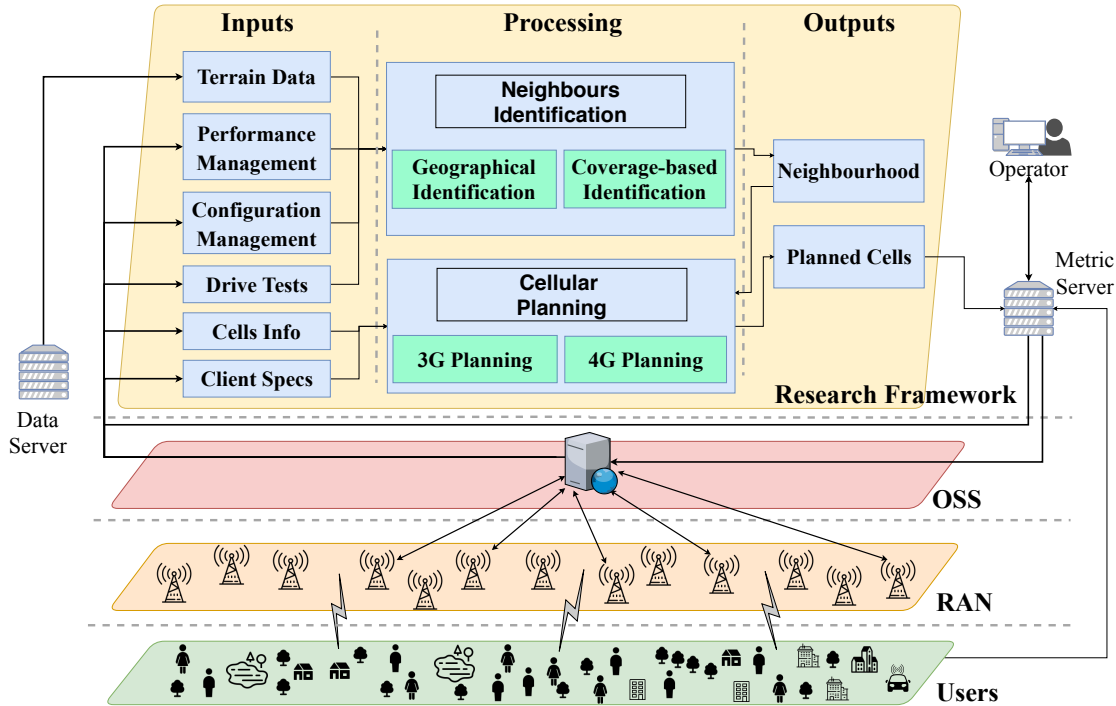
Inputs

Processing

Outputs

Terrain Data

Performance Management

Configuration Management

Drive Tests

Cells Info

Client Specs

Neighbours Identification

Geographical Identification

Coverage-based Identification

Cellular Planning

3G Planning

4G Planning

Neighbourhood

Planned Cells

Operator

Metric Server

Data Server

Research Framework

OSS

RAN

Users